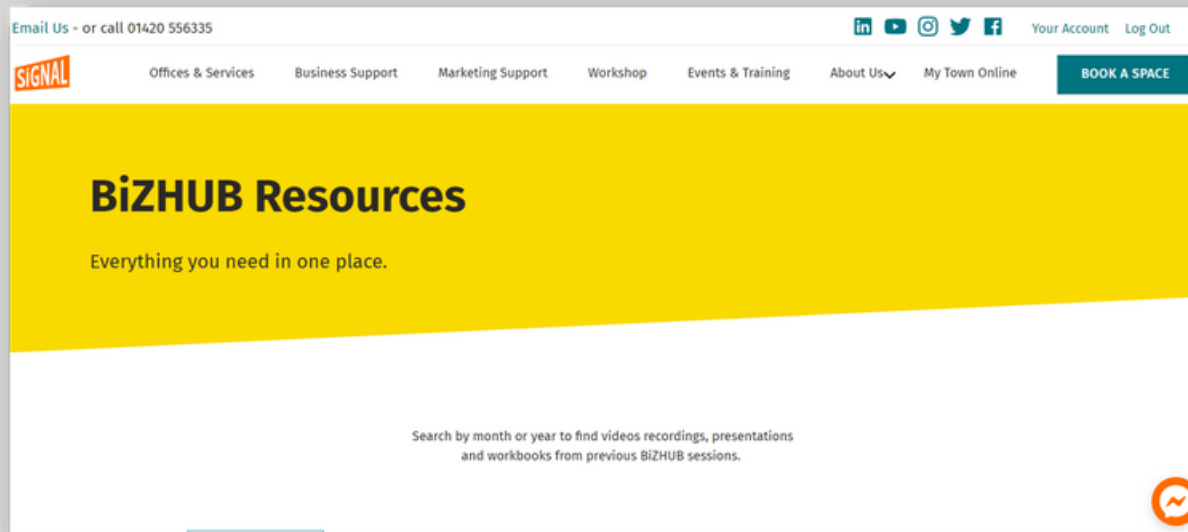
Email Us - or call 01420 556335

Your Account Log Out

SIGNAL

Offices & Services Business Support Marketing Support Workshop Events & Training About Us My Town Online BOOK A SPACE

BiZHUB Resources

Everything you need in one place.

Search by month or year to find videos recordings, presentations and workbooks from previous BiZHUB sessions.